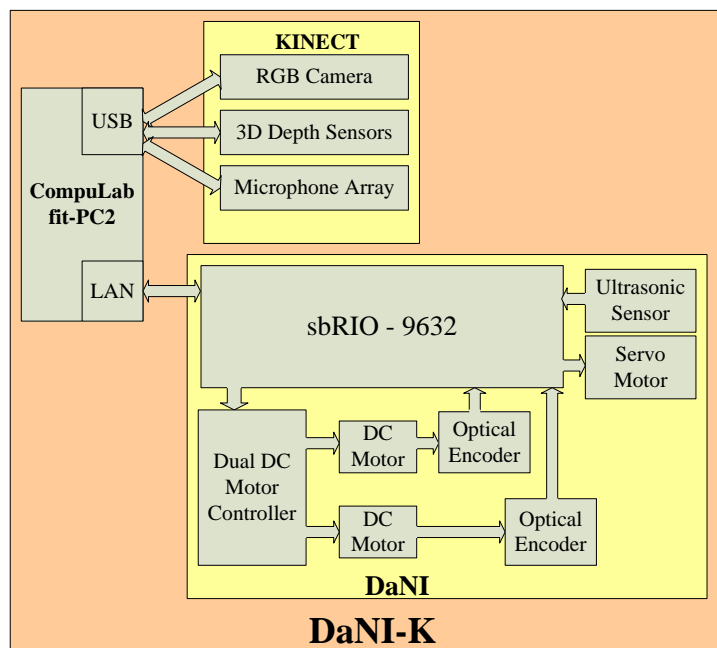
KINECT

RGB Camera

3D Depth Sensors

Microphone Array

USB

CompuLab fit-PC2

LAN

sbRIO - 9632

Ultrasonic Sensor

Servo Motor

Dual DC Motor Controller

DC Motor

Optical Encoder

DC Motor

Optical Encoder

DaNI

DaNI-K